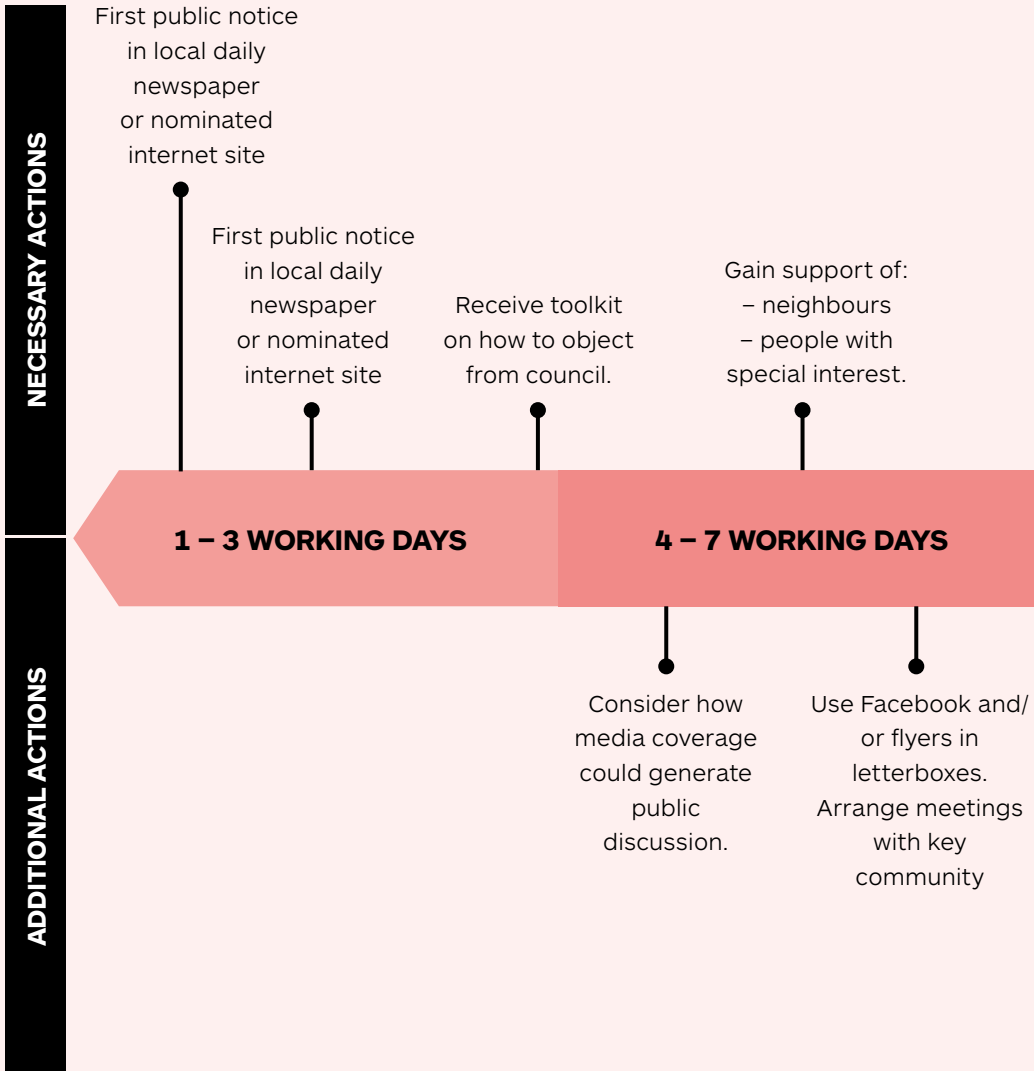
NECESSARY ACTIONS

First public notice in local daily newspaper or nominated internet site

First public notice in local daily newspaper or nominated internet site

Receive toolkit on how to object from council.

Gain support of:
– neighbours
– people with special interest.

1 – 3 WORKING DAYS

4 – 7 WORKING DAYS

ADDITIONAL ACTIONS

Consider how media coverage could generate public discussion.

Use Facebook and/ or flyers in letterboxes. Arrange meetings with key community